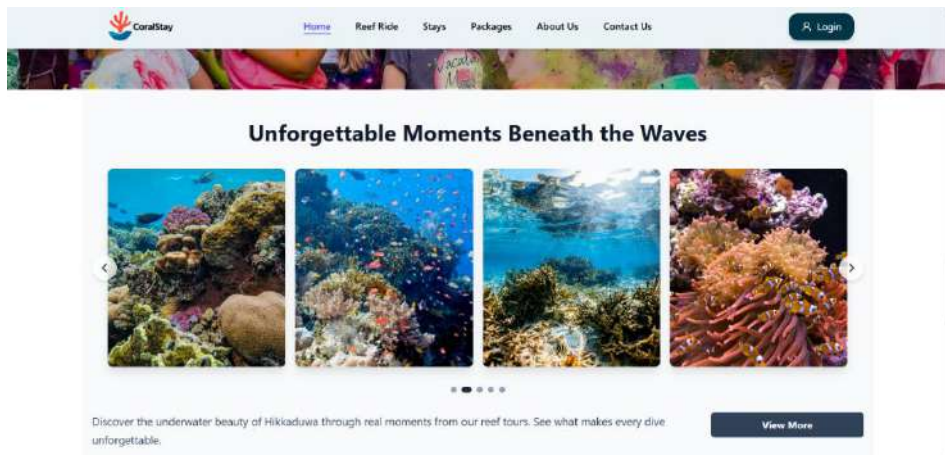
CoralStay

Home Reef Ride Stays Packages About Us Contact Us

Login

Unforgettable Moments Beneath the Waves

Discover the underwater beauty of Hikkaduwa through real moments from our reef tours. See what makes every dive unforgettable.

View More